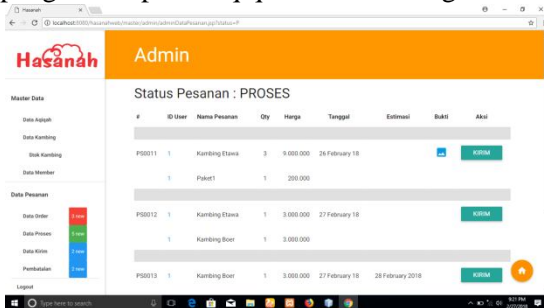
Hasanah

localhost:8080/hasanahweb/master/admin/adminDataPesanan.jsp?status=P

Hasanah

Admin

Master Data

Data Aqiqah

Data Kambing

Stok Kambing

Data Member

Data Pesanan

Data Order 3 new

Data Proses 5 new

Data Kirim 3 new

Pembatalan 3 new

Logout

Status Pesanan : PROSES

| # | ID User | Nama Pesanan | Qty | Harga | Tanggal | Estimasi | Bukti | Aksi |
|---|---|---|---|---|---|---|---|---|
| PS0011 | 1 | Kambing Etawa | 3 | 9.000.000 | 26 February 18 | | | KIRIM |
| | 1 | Paket1 | 1 | 200.000 | | | | |
| PS0012 | 1 | Kambing Etawa | 1 | 3.000.000 | 27 February 18 | | | KIRIM |
| | 1 | Kambing Boer | 1 | 3.000.000 | | | | |
| PS0013 | 1 | Kambing Boer | 1 | 3.000.000 | 27 February 18 | 28 February 2018 | | KIRIM |

Type here to search

9:21 PM
2/27/2018